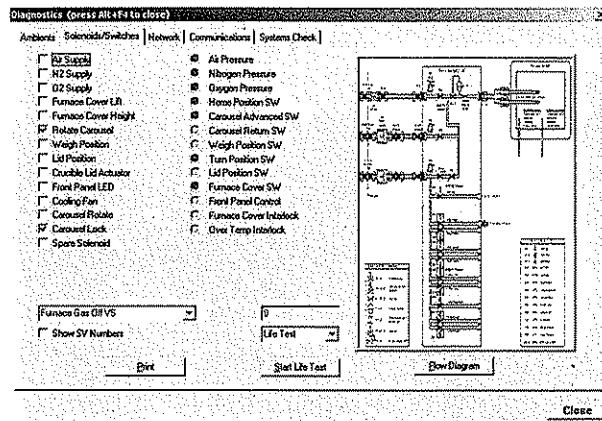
Diagnostics (press Alt+F4 to close)

Ambients | Solenoids/Switches | Network | Communications | Systems Check

Air Supply
N2 Supply
O2 Supply
Furnace Cover Lift
Furnace Cover Height
Rotate Carousel
Weigh Position
Lid Position
Crucible Lid Actuator
Front Panel LED
Cooling Fan
Carousel Rotate
Carousel Lock
Spare Solenoid

Air Pressure
Nitrogen Pressure
Oxygen Pressure
Home Position SW
Carousel Advanced SW
Carousel Return SW
Weigh Position SW
Turn Position SW
Lid Position SW
Furnace Cover SW
Front Panel Control
Furnace Cover Interlock
Over Temp Interlock

Furnace Gas Off VS
Show SV Numbers

0
Life Test

Print
Start Life Test
Flow Diagram

Close